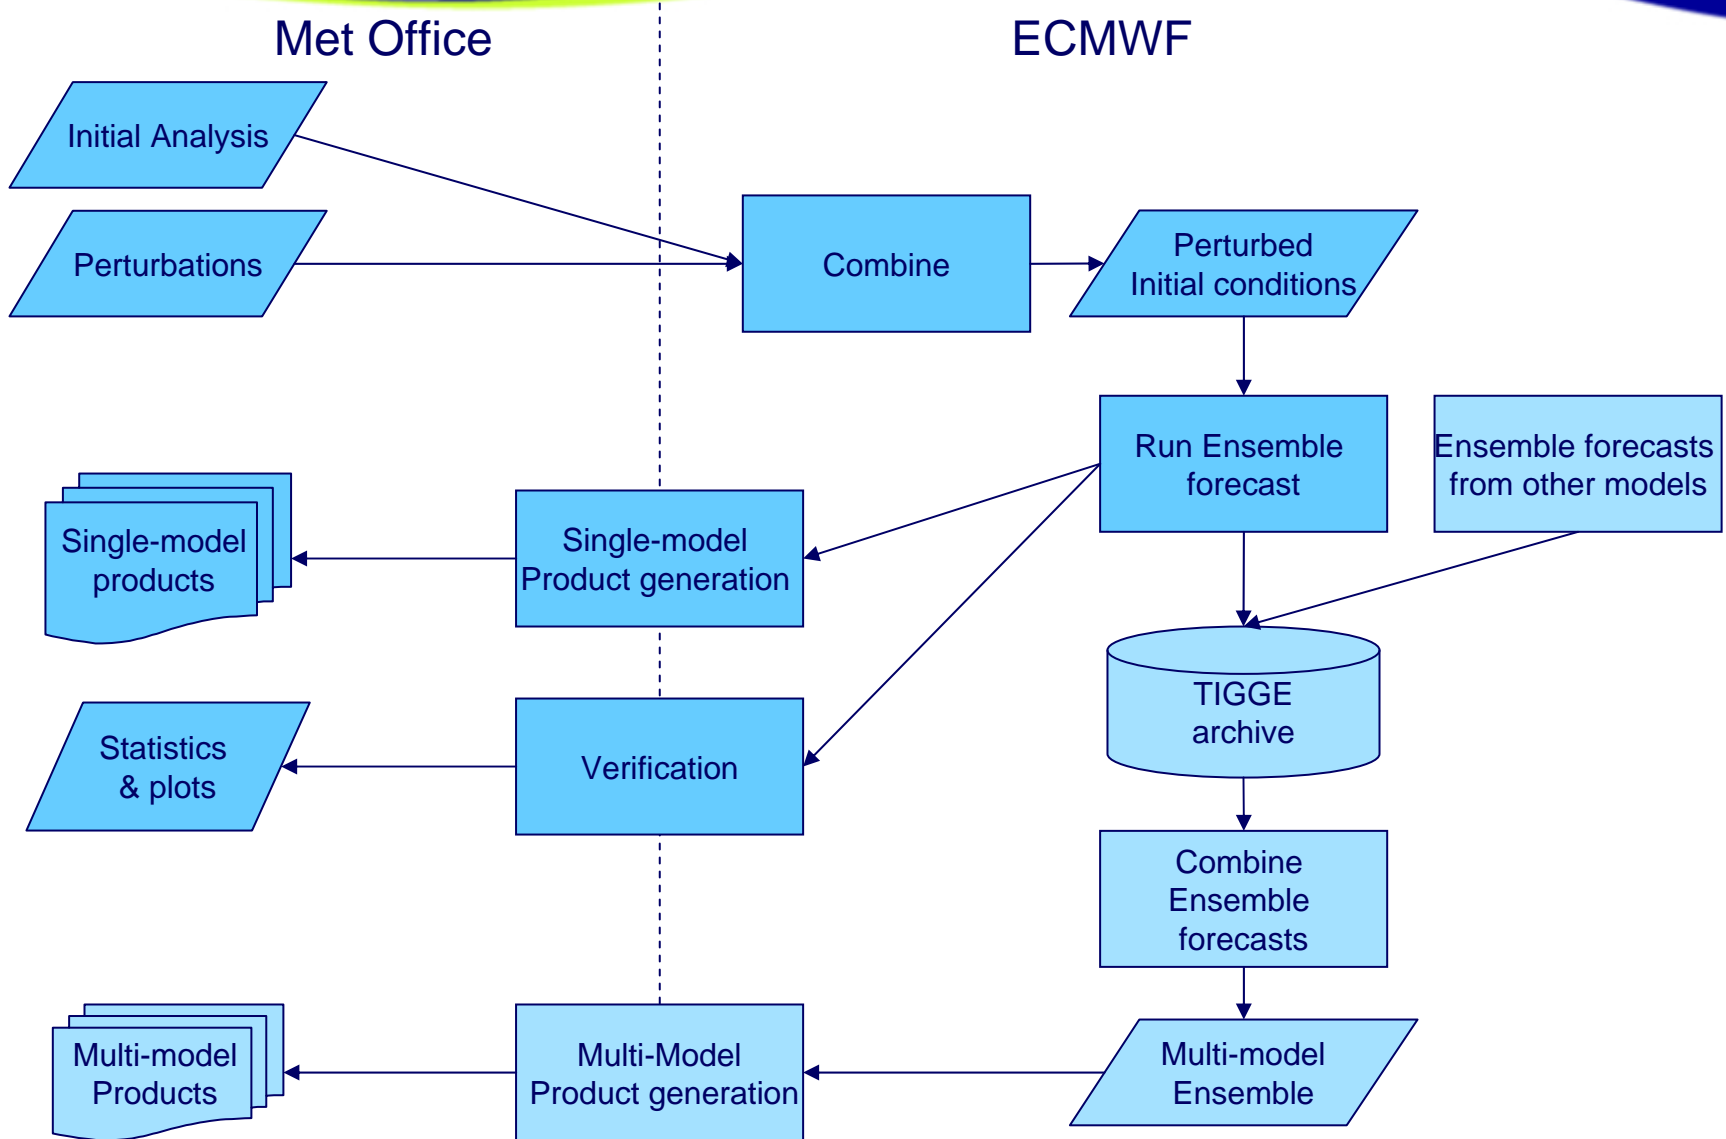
Met Office

ECMWF

Initial Analysis

Perturbations

Combine

Perturbed Initial conditions

Run Ensemble forecast

Ensemble forecasts from other models

Single-model products

Single-model Product generation

TIGGE archive

Statistics & plots

Verification

Combine Ensemble forecasts

Multi-model Products

Multi-Model Product generation

Multi-model Ensemble